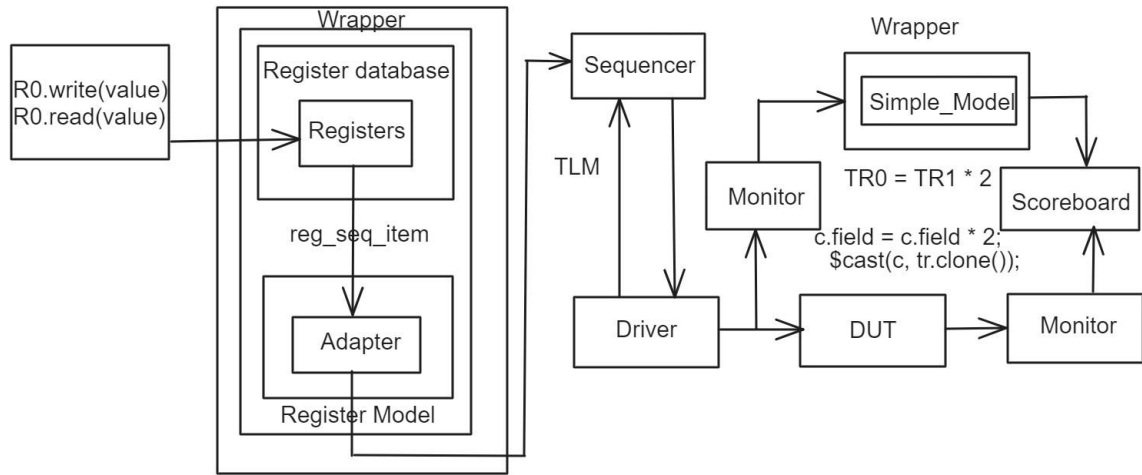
R0.write(value)
R0.read(value)

Wrapper

Register database

Registers

reg_seq_item

Adapter

Register Model

Sequencer

TLM

Driver

Wrapper

Simple_Model

Monitor

TR0 = TR1 * 2

Scoreboard

c.field = c.field * 2;
$cast(c, tr.clone());

DUT

Monitor